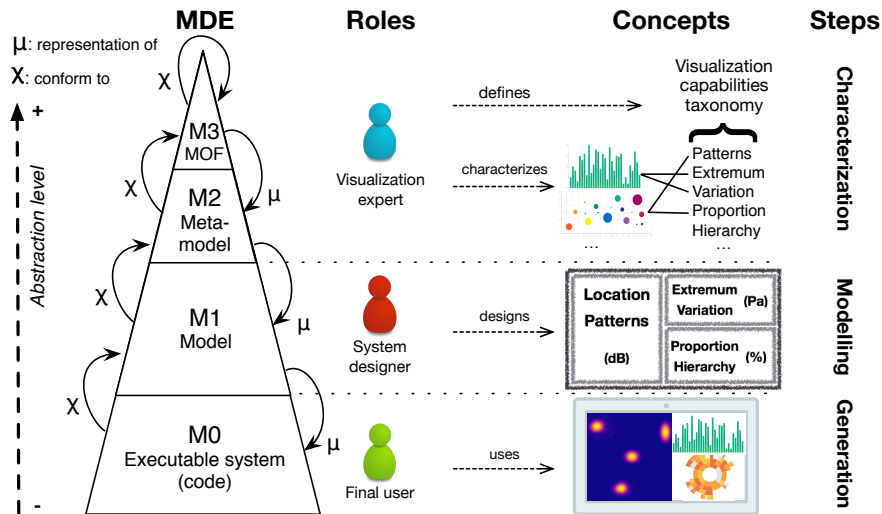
MDE

Roles

Concepts

Steps

μ: representation of

χ: conform to

+

Abstraction level

-

χ

M3
MOF

χ

M2
Meta-model

μ

χ

M1
Model

μ

χ

M0
Executable system (code)

μ

Visualization expert

defines

Visualization capabilities taxonomy

characterizes

Patterns
Extremum
Variation
Proportion
Hierarchy
...

...

Characterization

System designer

designs

| Location Patterns (dB) | Extremum Variation (Pa) |
|---|---|
| | Proportion Hierarchy (%) |

Modelling

Final user

uses

Generation